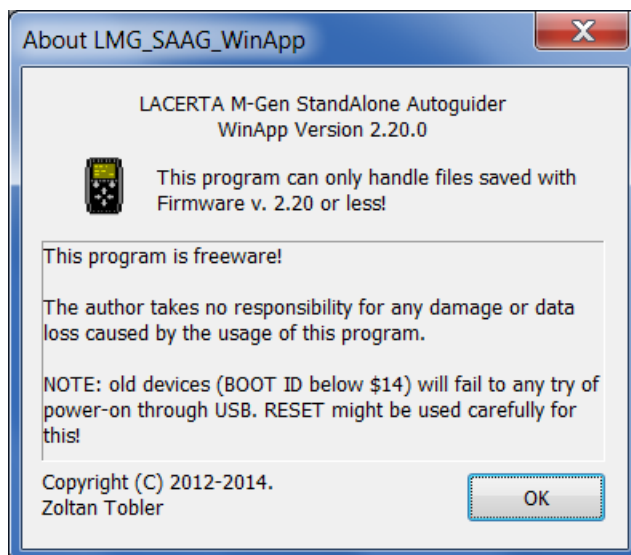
About LMG_SAAG_WinApp

X

LACERTA M-Gen StandAlone Autoguider
WinApp Version 2.20.0

This program can only handle files saved with Firmware v. 2.20 or less!

This program is freeware!

The author takes no responsibility for any damage or data loss caused by the usage of this program.

NOTE: old devices (BOOT ID below \$14) will fail to any try of power-on through USB. RESET might be used carefully for this!

Copyright (C) 2012-2014.
Zoltan Tobler

OK